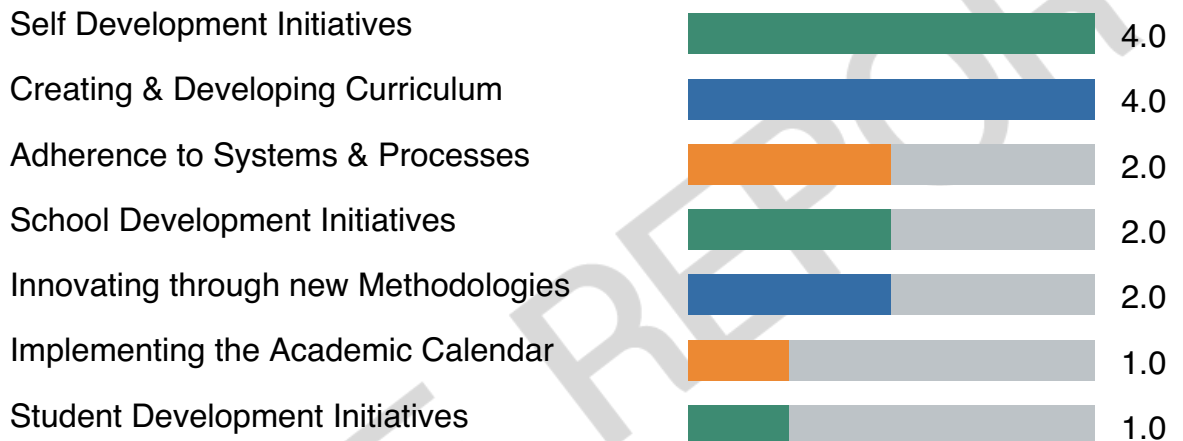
Self Development Initiatives 4.0

Creating & Developing Curriculum 4.0

Adherence to Systems & Processes 2.0

School Development Initiatives 2.0

Innovating through new Methodologies 2.0

Implementing the Academic Calendar 1.0

Student Development Initiatives 1.0

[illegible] REPO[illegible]